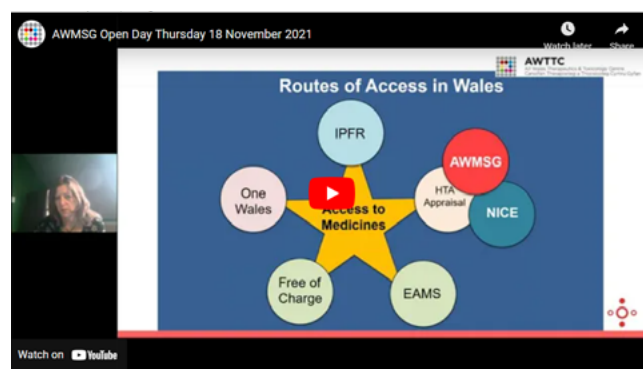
AWMSG Open Day Thursday 18 November 2021

Watch later

Share

AWTTC

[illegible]

Routes of Access in Wales

IPFR

One Wales

Access to Medicines

HTA Appraisal

AWMSG

NICE

Free of Charge

EAMS

Watch on YouTube